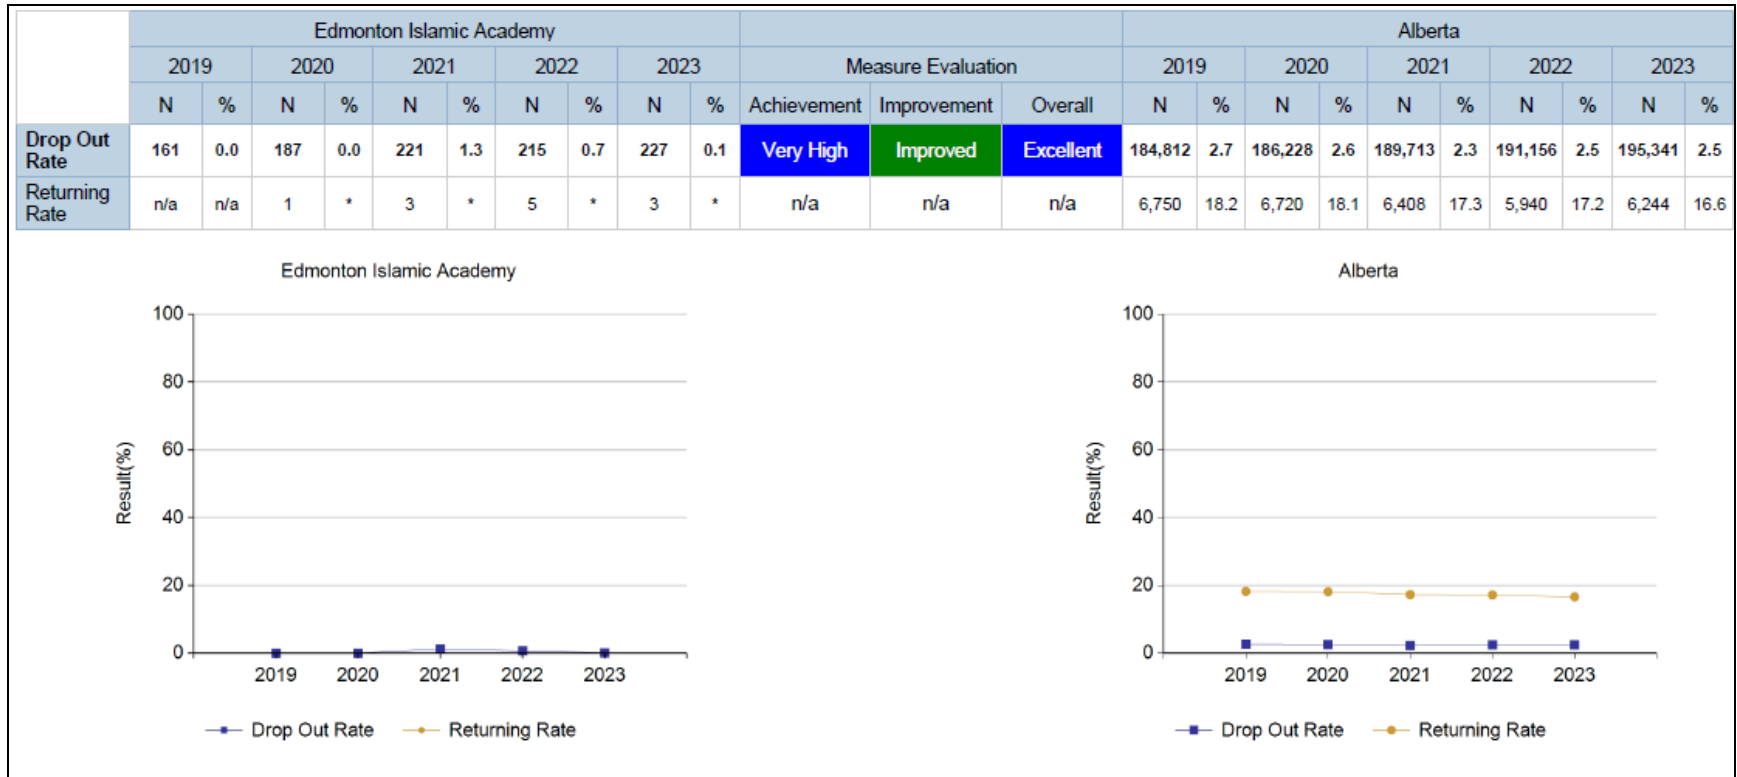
| | Edmonton Islamic Academy | | | | | | | | | | Measure Evaluation | | | Alberta | | | | | | | | | |
|---|---|---|---|---|---|---|---|---|---|---|---|---|---|---|---|---|---|---|---|---|---|---|---|
| | 2019 | | 2020 | | 2021 | | 2022 | | 2023 | | | | | 2019 | | 2020 | | 2021 | | 2022 | | 2023 | |
| | N | % | N | % | N | % | N | % | N | % | Achievement | Improvement | Overall | N | % | N | % | N | % | N | % | N | % |
| Drop Out Rate | 161 | 0.0 | 187 | 0.0 | 221 | 1.3 | 215 | 0.7 | 227 | 0.1 | Very High | Improved | Excellent | 184,812 | 2.7 | 186,228 | 2.6 | 189,713 | 2.3 | 191,156 | 2.5 | 195,341 | 2.5 |
| Returning Rate | n/a | n/a | 1 | * | 3 | * | 5 | * | 3 | * | n/a | n/a | n/a | 6,750 | 18.2 | 6,720 | 18.1 | 6,408 | 17.3 | 5,940 | 17.2 | 6,244 | 16.6 |

Edmonton Islamic Academy

100
80
60
40
20
0
Result(%)
2019 2020 2021 2022 2023

Drop Out Rate Returning Rate

Alberta

100
80
60
40
20
0
Result(%)
2019 2020 2021 2022 2023

Drop Out Rate Returning Rate